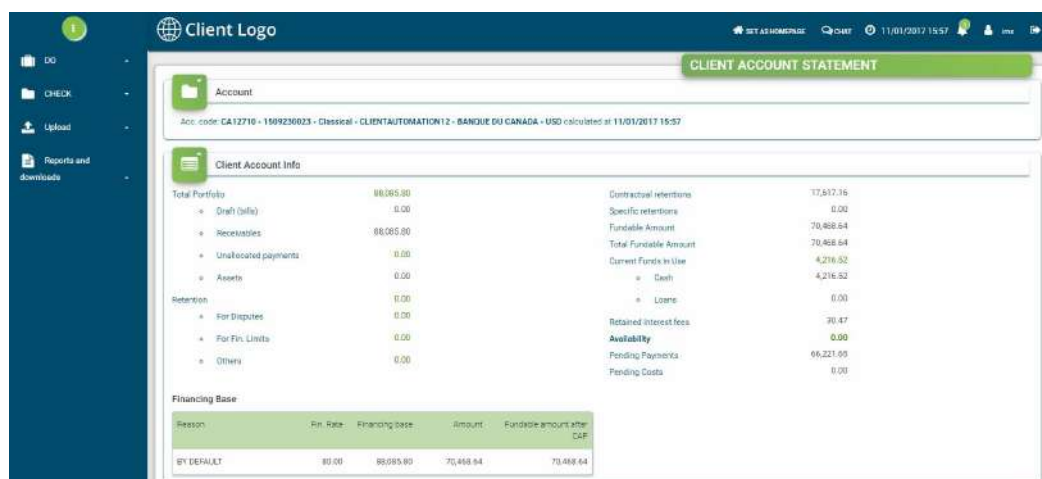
I

DO

CHECK

Upload

Reports and downloads

Client Logo

SET AS HOMEPAGE CHAT 11/01/2017 15:57 ims

CLIENT ACCOUNT STATEMENT

Account

Acc. code: CA12710 - 1509230023 - Classical - CLIENTAUTOMATION12 - BANQUE DU CANADA - USD calculated at 11/01/2017 15:57

Client Account Info

Total Portfolio 88,085.80
Draft (bills) 0.00
Receivables 88,085.80
Unallocated payments 0.00
Assets 0.00
Retention 0.00
For Disputes 0.00
For Fin. Limits 0.00
Others 0.00

Contractual retentions 17,617.16
Specific retentions 0.00
Fundable Amount 70,468.64
Total Fundable Amount 70,468.64
Current Funds in Use 4,216.52
Cash 4,216.52
Loans 0.00
Retained interest fees 30.47
Availability 0.00
Pending Payments 66,221.65
Pending Costs 0.00

Financing Base

| Reason | Fin. Rate | Financing base | Amount | Fundable amount after CAP |
|---|---|---|---|---|
| BY DEFAULT | 80.00 | 88,085.80 | 70,468.64 | 70,468.64 |